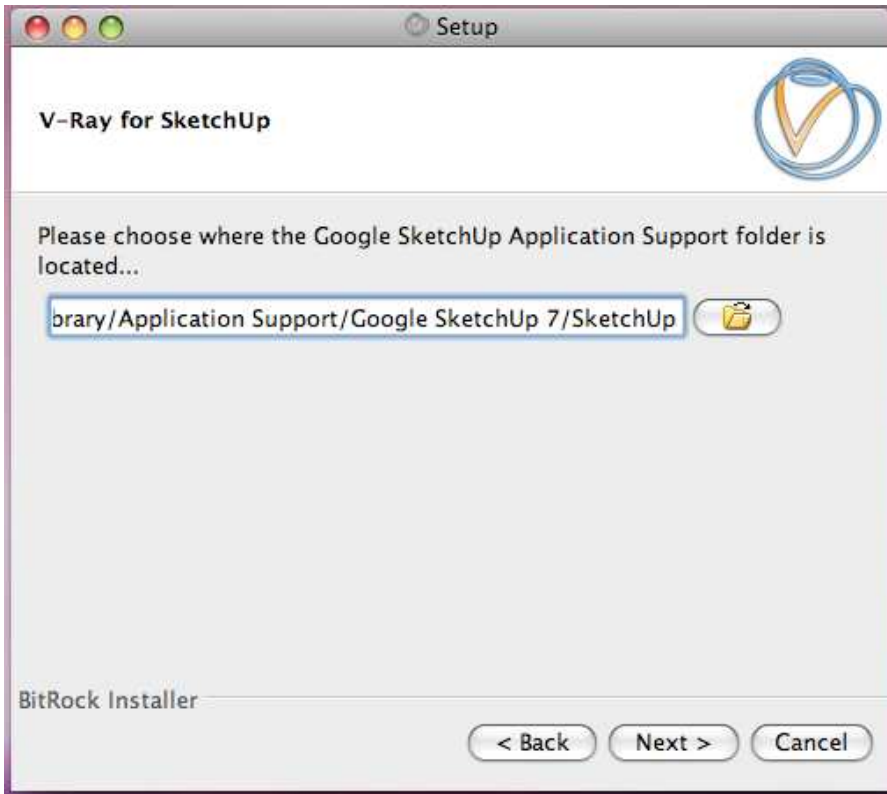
Setup

V-Ray for SketchUp

Please choose where the Google SketchUp Application Support folder is located...

brary/Application Support/Google SketchUp 7/SketchUp

BitRock Installer

< Back

Next >

Cancel